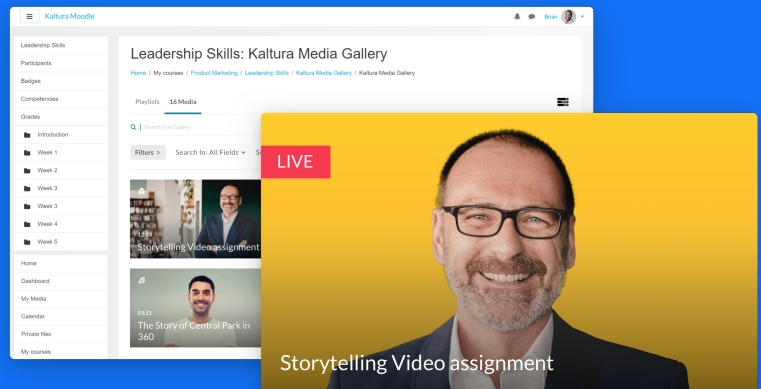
Kaltura Moodle

Brian

Leadership Skills
Participants
Badges
Competencies
Grades
Introduction
Week 1
Week 2
Week 3
Week 3
Week 4
Week 5

Home
Dashboard
My Media
Calendar
Private files
My courses

Leadership Skills: Kaltura Media Gallery

Home / My courses / Product Marketing / Leadership Skills / Kaltura Media Gallery / Kaltura Media Gallery

Playlists 16 Media

Search this Gallery

Filters > Search In: All Fields ⌄ So

12:38
Storytelling Video assignment

03:21
The Story of Central Park in 360

LIVE

Storytelling Video assignment